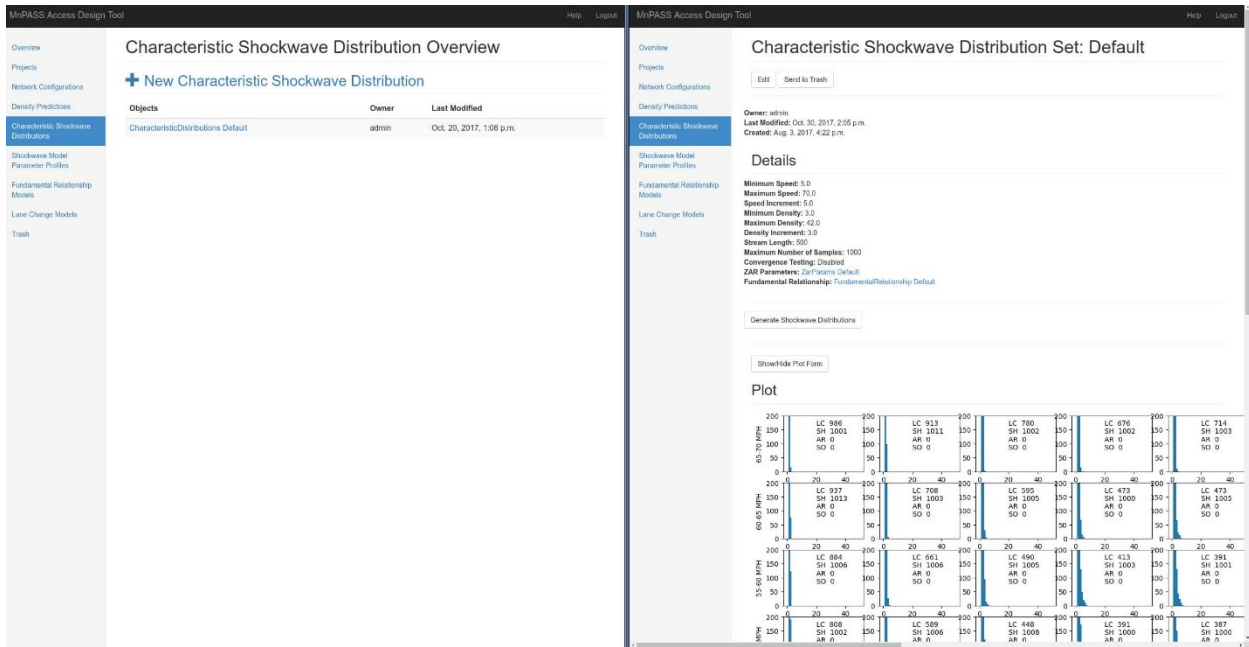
MnPASS Access Design Tool

Help Logout

Overview
Projects
Network Configurations
Density Predictions
Characteristic Shockwave Distributions
Shockwave Model Parameter Profiles
Fundamental Relationship Models
Lane Change Models
Trash

Characteristic Shockwave Distribution Overview

+ New Characteristic Shockwave Distribution

| Objects | Owner | Last Modified |
|---|---|---|
| CharacteristicDistributions Default | admin | Oct. 20, 2017, 1:06 p.m. |

MnPASS Access Design Tool

Help Logout

Overview
Projects
Network Configurations
Density Predictions
Characteristic Shockwave Distributions
Shockwave Model Parameter Profiles
Fundamental Relationship Models
Lane Change Models
Trash

Characteristic Shockwave Distribution Set: Default

Edit Send to Trash

Owner: admin
Last Modified: Oct. 30, 2017, 2:55 p.m.
Created: Aug. 3, 2017, 4:22 p.m.

Details

Minimum Speed: 5.0
Maximum Speed: 70.0
Speed Increment: 5.0
Minimum Density: 3.0
Maximum Density: 42.0
Density Increment: 3.0
Stream Length: 500
Maximum Number of Samples: 1000
Convergence Testing: Disabled
ZAR Parameters: ZarParams Default
Fundamental Relationship: FundamentalRelationship Default

Generate Shockwave Distributions

Show/Hide Plot Form

Plot

65-70 MPH
LC 986 SH 1001 AR 0 SO 0
LC 913 SH 1011 AR 0 SO 0
LC 780 SH 1002 AR 0 SO 0
LC 676 SH 1002 AR 0 SO 0
LC 714 SH 1003 AR 0 SO 0

60-65 MPH
LC 937 SH 1013 AR 0 SO 0
LC 708 SH 1003 AR 0 SO 0
LC 595 SH 1005 AR 0 SO 0
LC 473 SH 1000 AR 0 SO 0
LC 473 SH 1005 AR 0 SO 0

55-60 MPH
LC 884 SH 1006 AR 0 SO 0
LC 661 SH 1006 AR 0 SO 0
LC 490 SH 1005 AR 0 SO 0
LC 413 SH 1003 AR 0 SO 0
LC 391 SH 1001 AR 0 SO 0

MPH
LC 808 SH 1002 AR 0
LC 589 SH 1006 AR 0
LC 448 SH 1008 AR 0
LC 391 SH 1000 AR 0
LC 387 SH 1000 AR 0

200 150 100 50 0
0 20 40